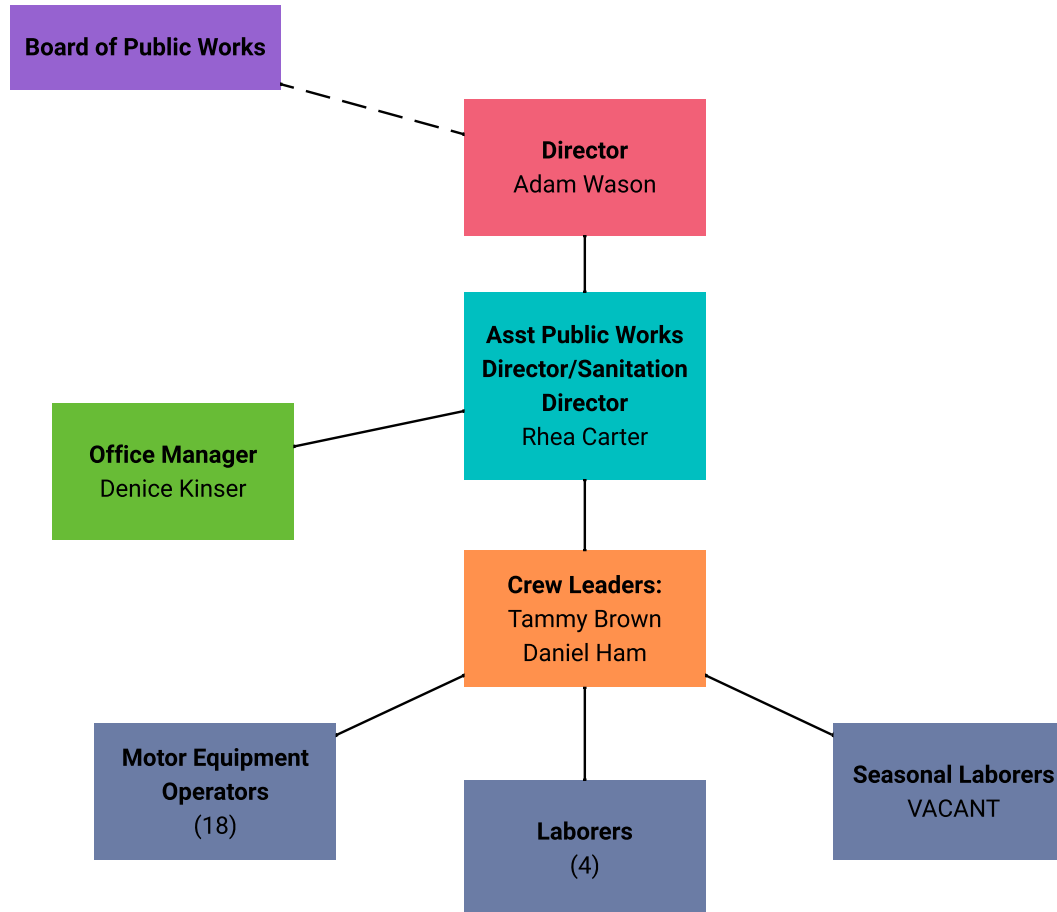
Board of Public Works

Director
Adam Wason

Asst Public Works Director/Sanitation Director
Rhea Carter

Office Manager
Denice Kinser

Crew Leaders:
Tammy Brown
Daniel Ham

Motor Equipment Operators
(18)

Laborers
(4)

Seasonal Laborers
VACANT